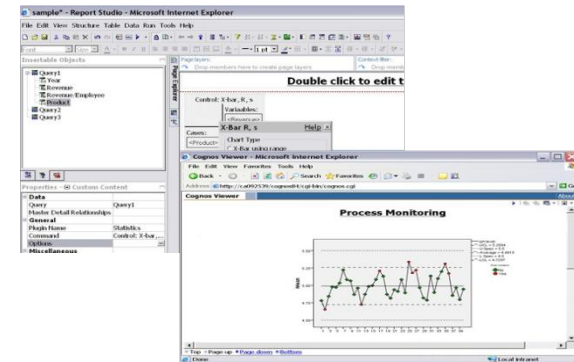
"sample" - Report Studio - Microsoft Internet Explorer

File Edit View Structure Table Data Run Tools Help

Insertable Objects

Query1
Year
Revenue
Revenue/Employee
Product
Query2
Query3

Page layers:
Drop members here to create page layers

Context filter:
Drop me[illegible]

Page Explorer

Double click to edit t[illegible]

Control: X-bar, R, s
Variables:
<Revenue>

Cases:
<Product>

X-Bar R, s
Help
Chart Type
X-Bar using range

Properties - Custom Content

Data
Query | Query1
Master Detail Relationships |
General
Plugin Name | Statistics
Command | Control: X-bar,...
Options |
Miscellaneous

Cognos Viewer - Microsoft Internet Explorer

File Edit View Favorites Tools Help

Back
Search
Favorites

Address http://ca092539/cognos8/cgi-bin/cognos.cgi

Go

Cognos Viewer

Process Monitoring

Top Page up Page down Bottom

Done

Local intranet